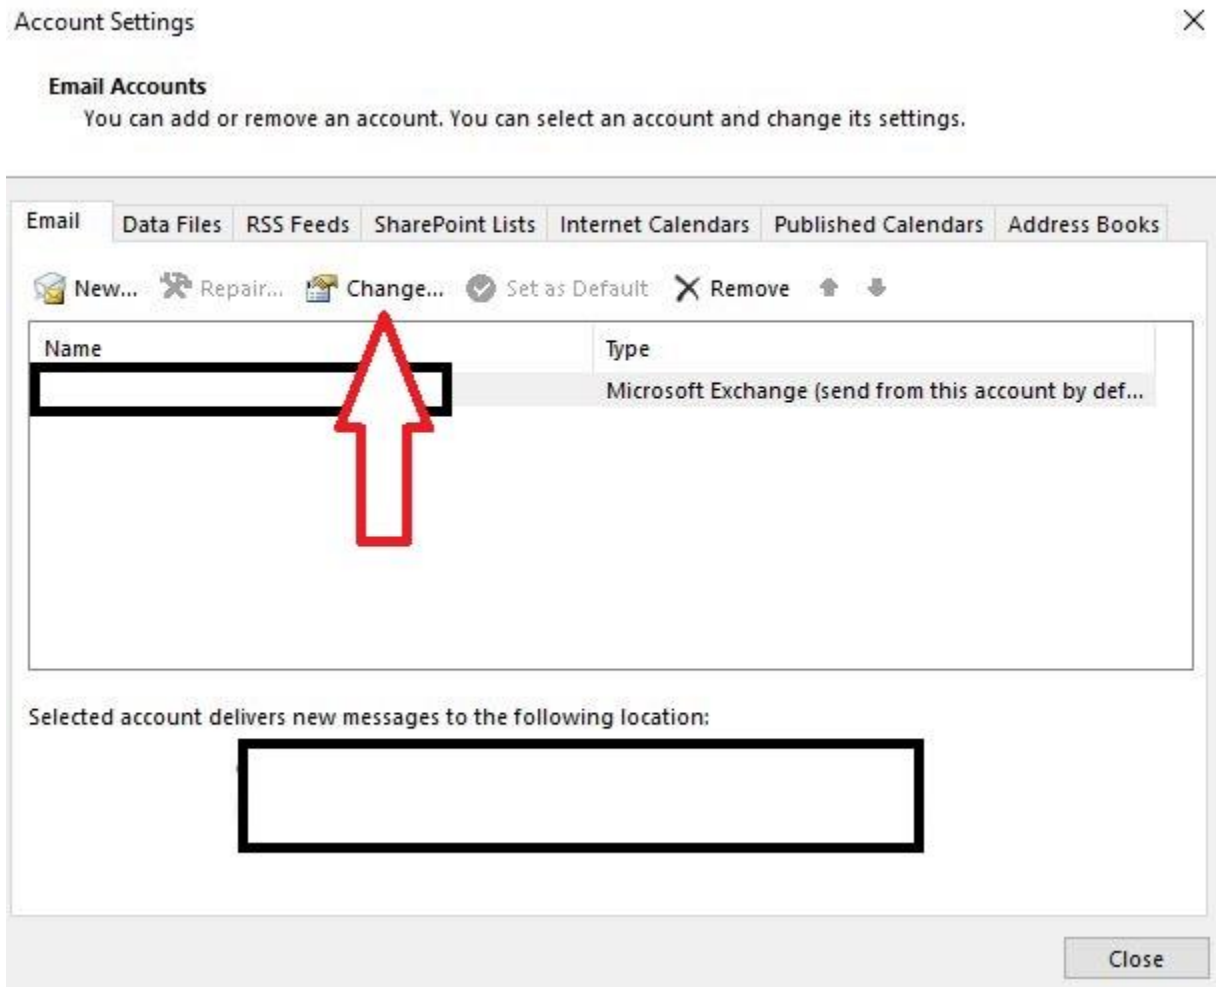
Account Settings

×

Email Accounts
You can add or remove an account. You can select an account and change its settings.

Email | Data Files | RSS Feeds | SharePoint Lists | Internet Calendars | Published Calendars | Address Books

New... Repair... Change... Set as Default Remove

| Name | Type |
|---|---|
| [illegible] | Microsoft Exchange (send from this account by def... |

Selected account delivers new messages to the following location:

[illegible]

Close